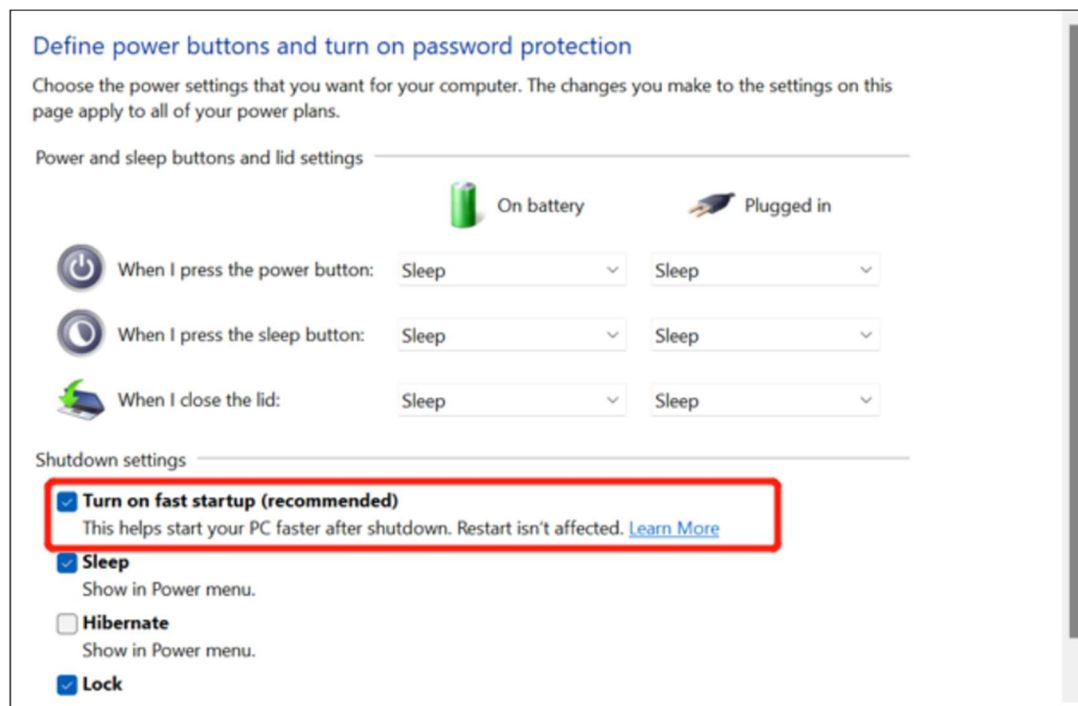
Define power buttons and turn on password protection

Choose the power settings that you want for your computer. The changes you make to the settings on this page apply to all of your power plans.

Power and sleep buttons and lid settings

| | On battery | Plugged in |
|---|---|---|
| When I press the power button: | Sleep | Sleep |
| When I press the sleep button: | Sleep | Sleep |
| When I close the lid: | Sleep | Sleep |

Shutdown settings

Turn on fast startup (recommended)
This helps start your PC faster after shutdown. Restart isn't affected. Learn More

Sleep
Show in Power menu.

Hibernate
Show in Power menu.

Lock